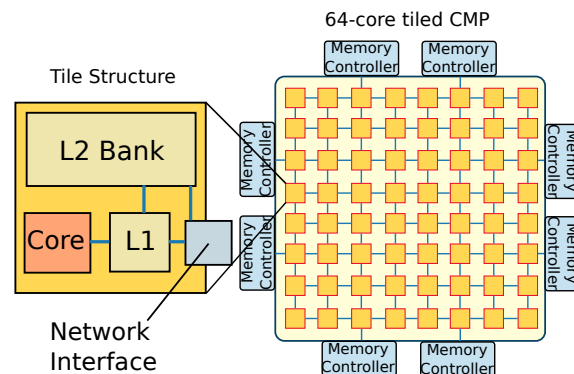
64-core tiled CMP

Tile Structure

Memory Controller

Memory Controller

L2 Bank

Core

L1

Memory Controller

Memory Controller

Memory Controller

Memory Controller

Network Interface

Memory Controller

Memory Controller